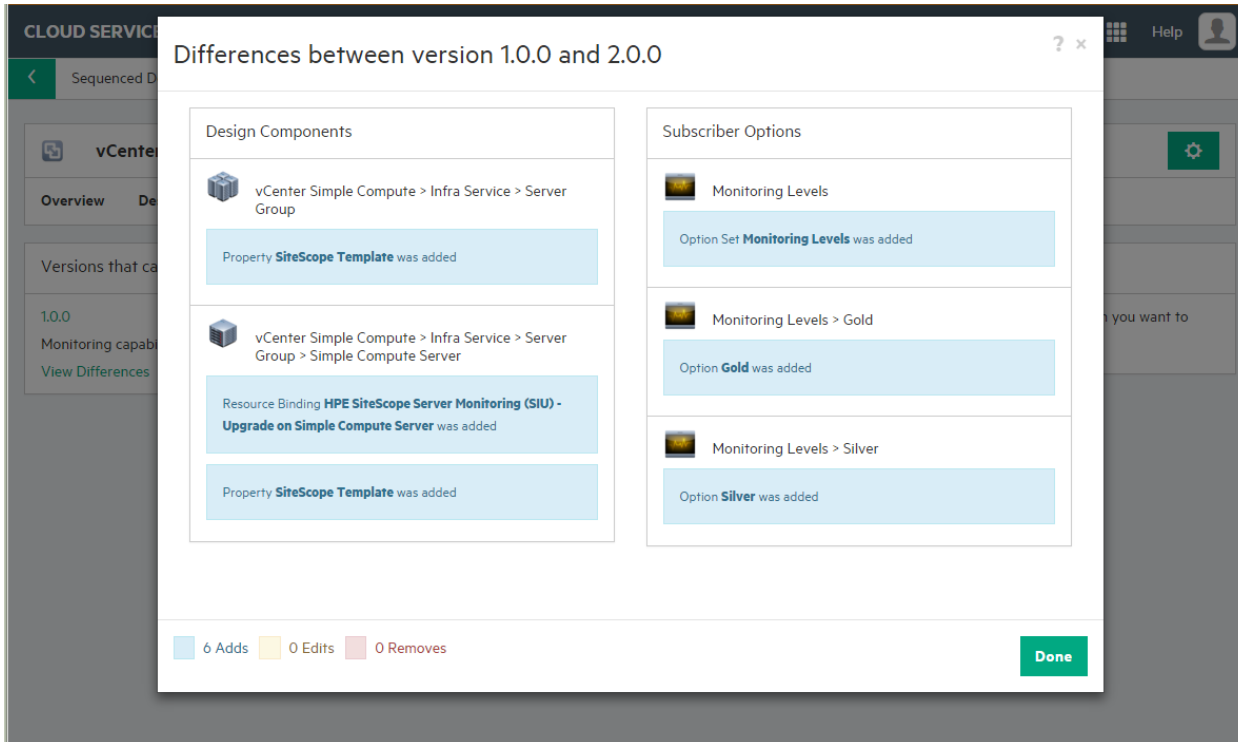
CLOUD SERVICE

Help

Sequenced D

vCenter

Overview De

Versions that ca

1.0.0

Monitoring capab

View Differences

you want to

Differences between version 1.0.0 and 2.0.0

? ×

Design Components

vCenter Simple Compute > Infra Service > Server Group

Property **SiteScope Template** was added

vCenter Simple Compute > Infra Service > Server Group > Simple Compute Server

Resource Binding **HPE SiteScope Server Monitoring (SIU) - Upgrade on Simple Compute Server** was added

Property **SiteScope Template** was added

Subscriber Options

Monitoring Levels

Option Set **Monitoring Levels** was added

Monitoring Levels > Gold

Option **Gold** was added

Monitoring Levels > Silver

Option **Silver** was added

6 Adds 0 Edits 0 Removes

Done